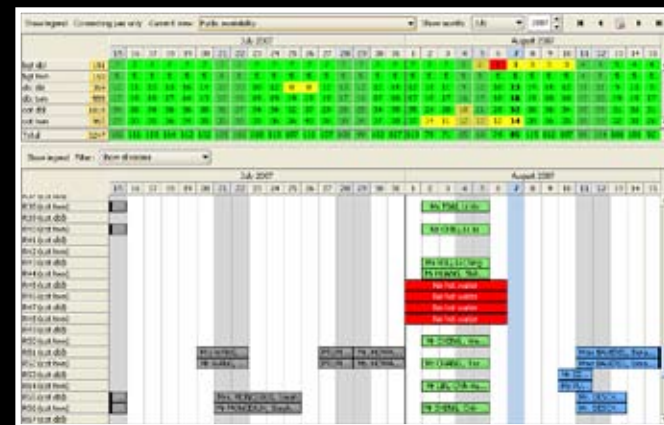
Show legend Connecting pairs only Current view: Public availability

Show month: July 2007

July 2007

August 2007

15 16 17 18 19 20 21 22 23 24 25 26 27 28 29 30 31 1 2 3 4 5 6 7 8 9 10 11 12 13 14 15

Total

Show legend Filter: Show all rooms

July 2007

August 2007

15 16 17 18 19 20 21 22 23 24 25 26 27 28 29 30 31 1 2 3 4 5 6 7 8 9 10 11 12 13 14 15

Mr. Platt, Linda

Mr. Cliffe, Jo

Mr. Willy, Jo Dang

Mr. Howard, Thelt

No hot water

No hot water

No hot water

No hot water

Mr. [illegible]

Mr. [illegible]

Mr. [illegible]

Mr. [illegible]

Mr. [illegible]

Mr. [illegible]

Mr. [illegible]

Mr. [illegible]

Mr. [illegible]

Mr. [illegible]

Mr. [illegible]

Mr. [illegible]